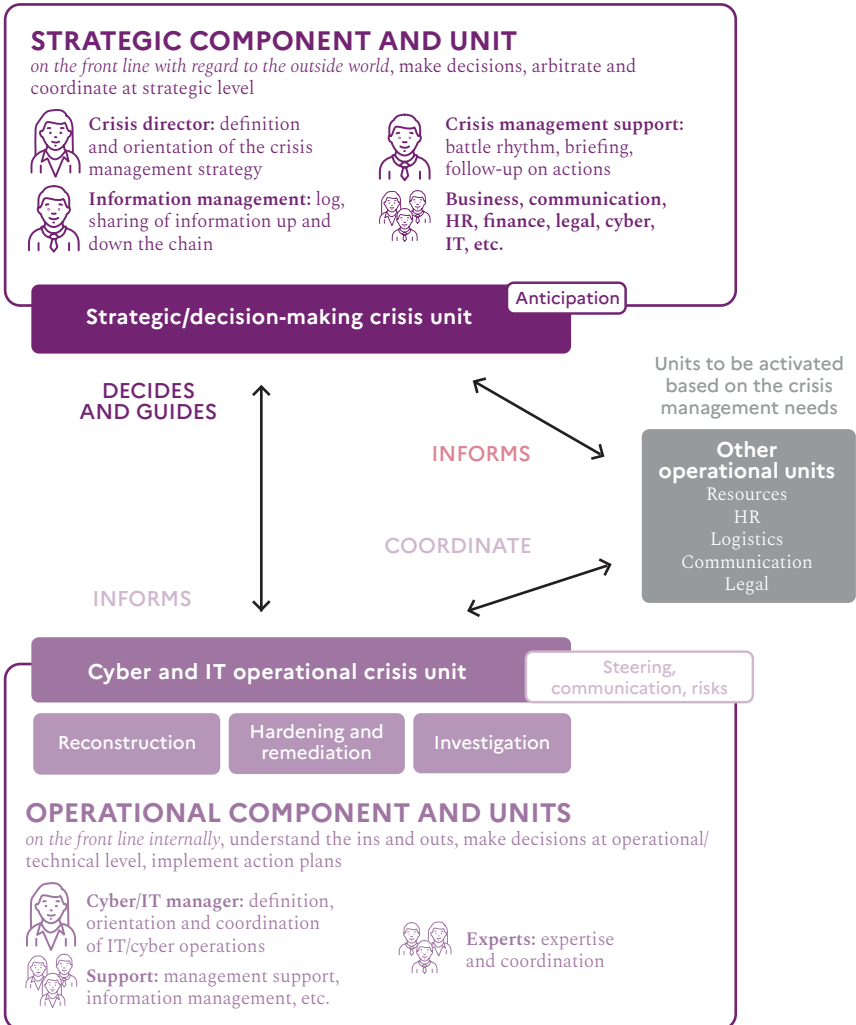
STRATEGIC COMPONENT AND UNIT
*on the front line with regard to the outside world*, make decisions, arbitrate and coordinate at strategic level

**Crisis director:** definition and orientation of the crisis management strategy

**Crisis management support:** battle rhythm, briefing, follow-up on actions

**Information management:** log, sharing of information up and down the chain

**Business, communication, HR, finance, legal, cyber, IT, etc.**

Anticipation

Strategic/decision-making crisis unit

DECIDES AND GUIDES

INFORMS

Units to be activated based on the crisis management needs

Other operational units
Resources
HR
Logistics
Communication
Legal

COORDINATE

INFORMS

Cyber and IT operational crisis unit

Steering, communication, risks

Reconstruction

Hardening and remediation

Investigation

OPERATIONAL COMPONENT AND UNITS
*on the front line internally*, understand the ins and outs, make decisions at operational/technical level, implement action plans

**Cyber/IT manager:** definition, orientation and coordination of IT/cyber operations

**Experts:** expertise and coordination

**Support:** management support, information management, etc.